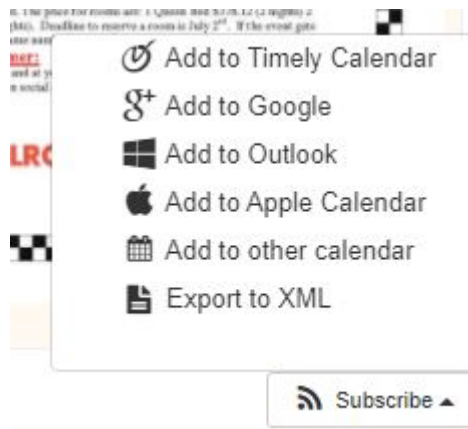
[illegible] The price for rooms are: 1 Queen bed $178.12 (2 nights) 2 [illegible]. Deadline to reserve a room is July 2nd. If the event gets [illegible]
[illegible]ner:
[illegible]

LRC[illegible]

Add to Timely Calendar
Add to Google
Add to Outlook
Add to Apple Calendar
Add to other calendar
Export to XML

Subscribe